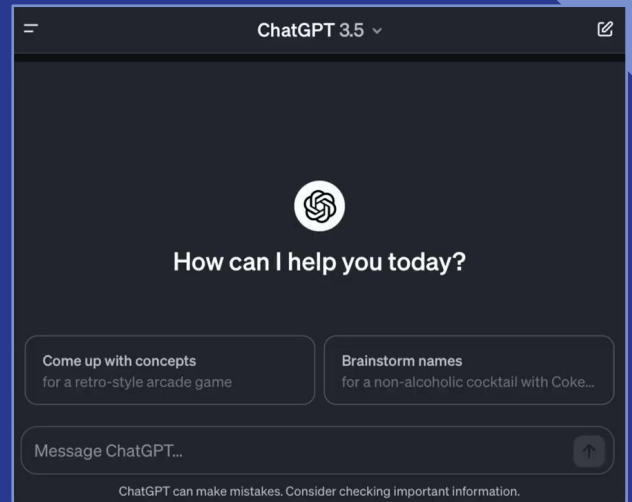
ChatGPT 3.5

How can I help you today?

Come up with concepts
for a retro-style arcade game

Brainstorm names
for a non-alcoholic cocktail with Coke...

Message ChatGPT...

ChatGPT can make mistakes. Consider checking important information.